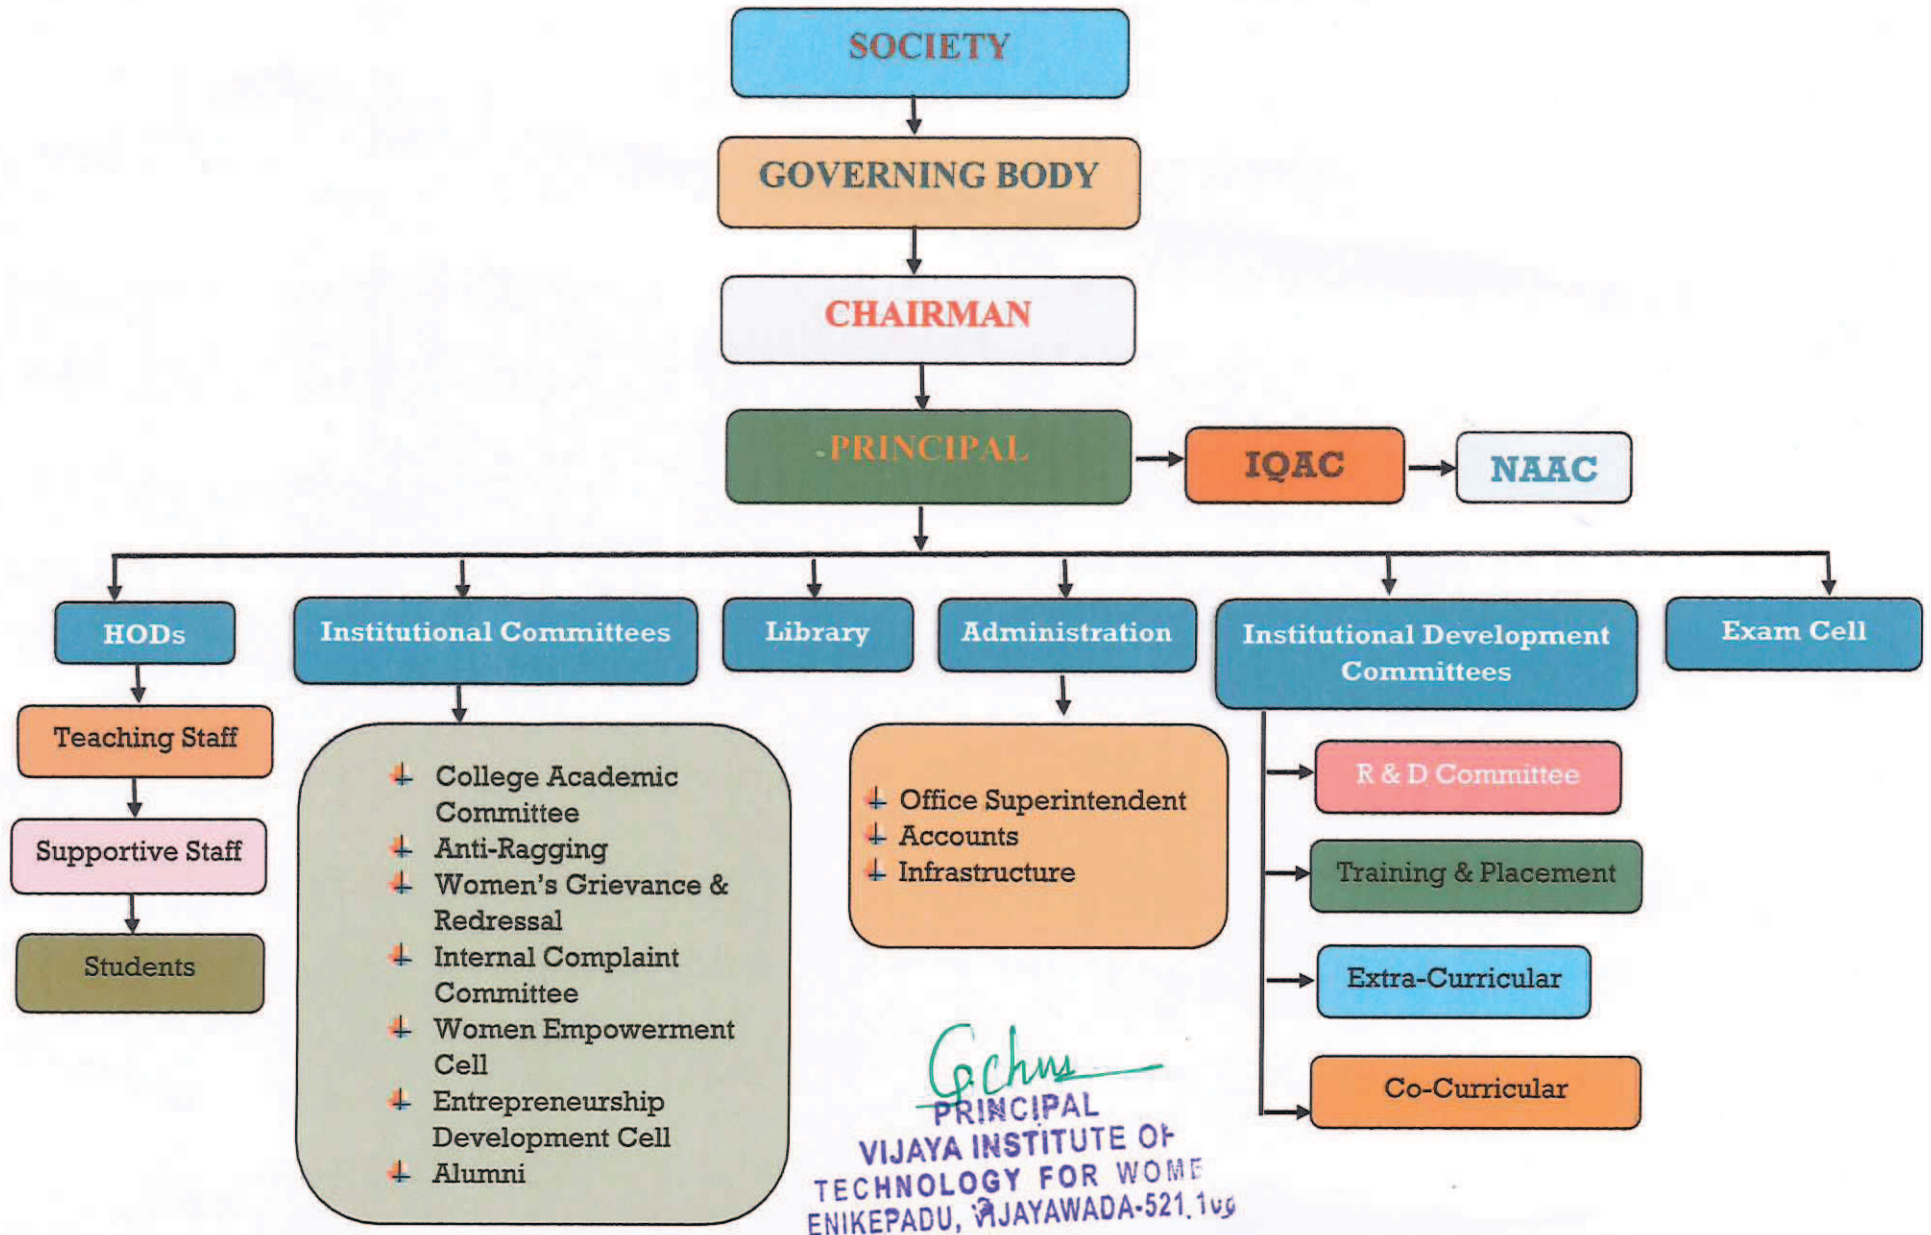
SOCIETY

GOVERNING BODY

CHAIRMAN

PRINCIPAL

IQAC

NAAC

HODs

Teaching Staff

Supportive Staff

Students

Institutional Committees

College Academic Committee
Anti-Ragging
Women's Grievance & Redressal
Internal Complaint Committee
Women Empowerment Cell
Entrepreneurship Development Cell
Alumni

Library

Administration

Office Superintendent
Accounts
Infrastructure

Institutional Development Committees

R & D Committee

Training & Placement

Extra-Curricular

Co-Curricular

Exam Cell

Gchns
PRINCIPAL
VIJAYA INSTITUTE OF TECHNOLOGY FOR WOME
ENIKEPADU, VIJAYAWADA-521 108